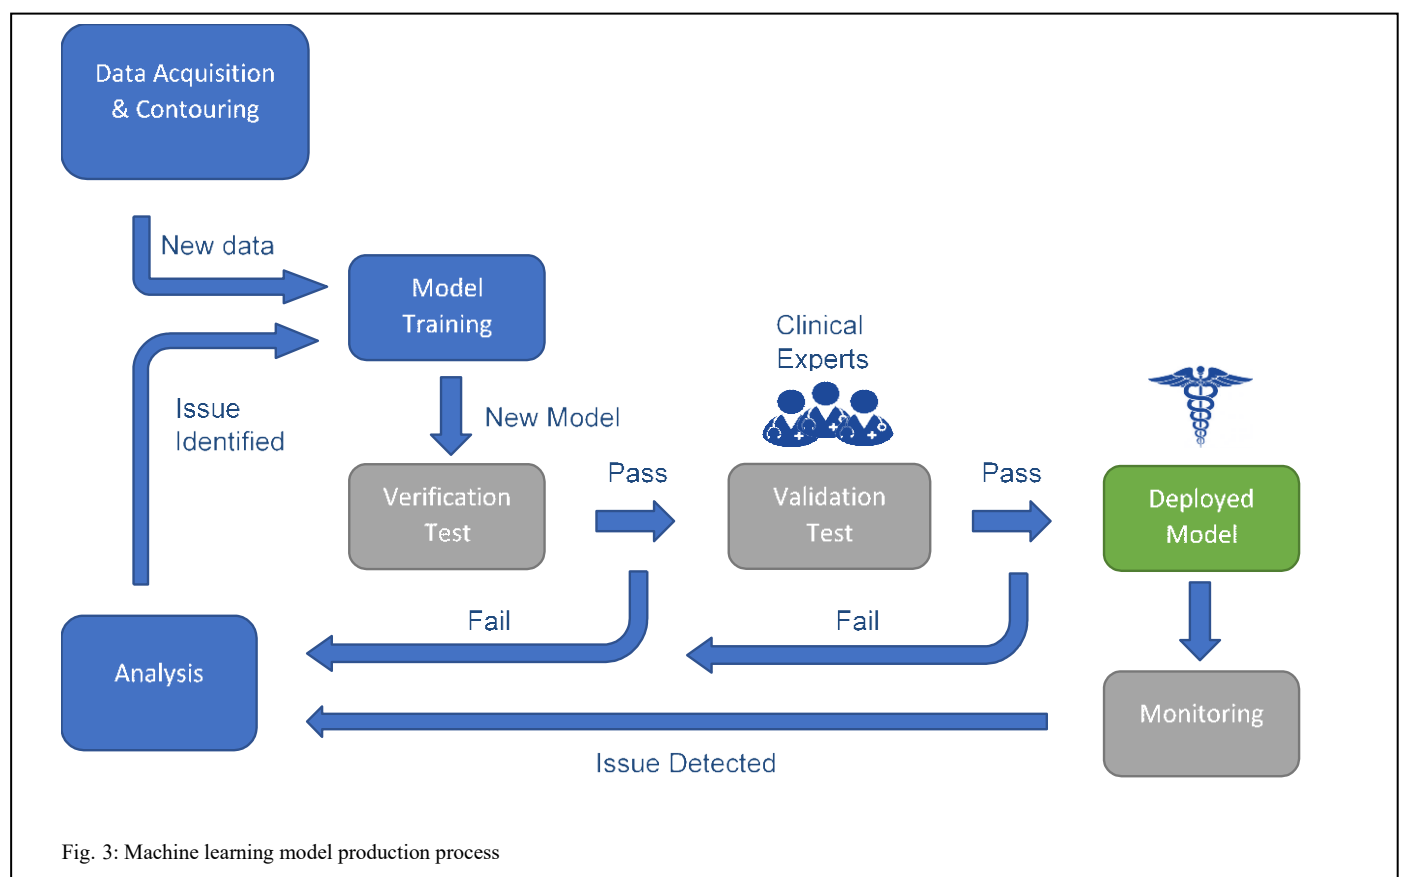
Data Acquisition & Contouring

New data

Model Training

Issue Identified

New Model

Clinical Experts

Verification Test

Pass

Validation Test

Pass

Deployed Model

Fail

Fail

Analysis

Monitoring

Issue Detected

Fig. 3: Machine learning model production process